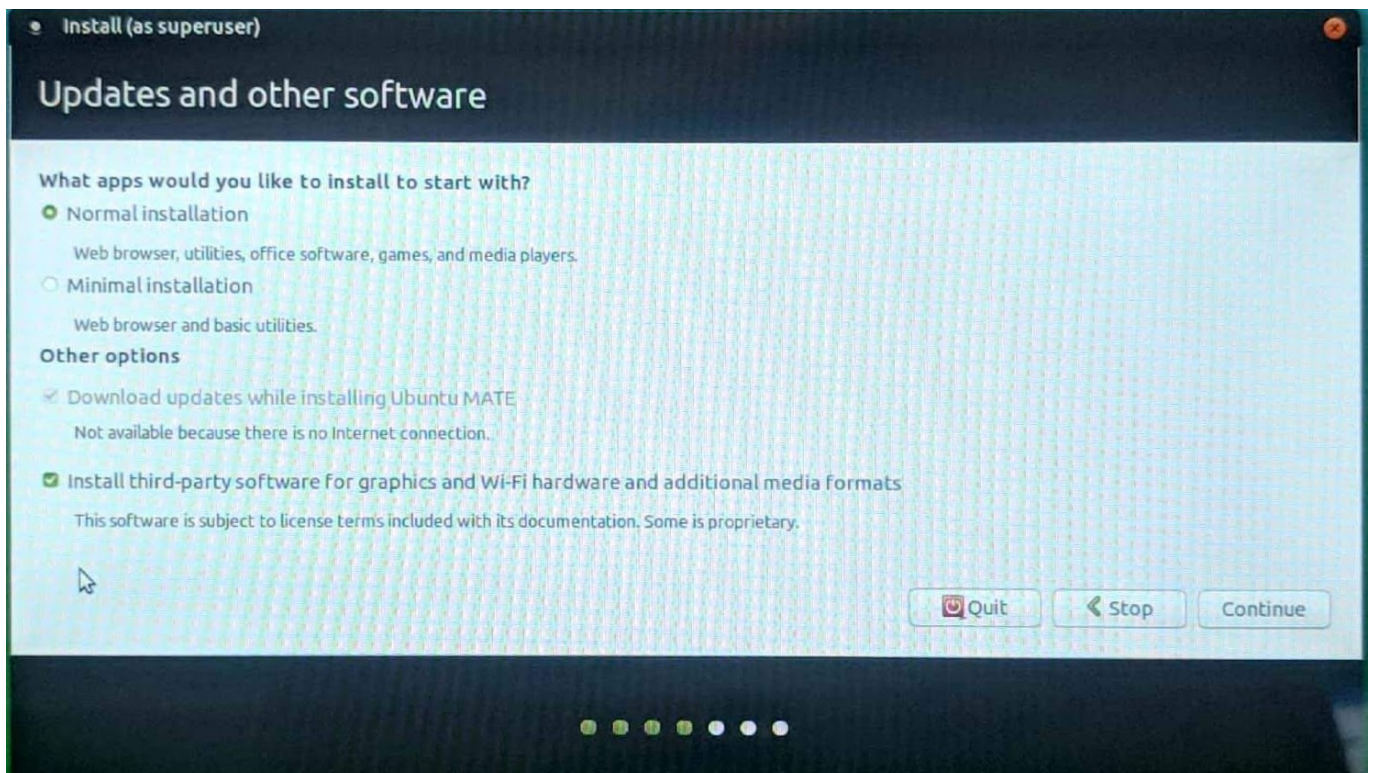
Install (as superuser)

Updates and other software

What apps would you like to install to start with?

Normal installation

Web browser, utilities, office software, games, and media players.

Minimal installation

Web browser and basic utilities.

Other options

Download updates while installing Ubuntu MATE

Not available because there is no Internet connection.

Install third-party software for graphics and Wi-Fi hardware and additional media formats

This software is subject to license terms included with its documentation. Some is proprietary.

Quit

Stop

Continue